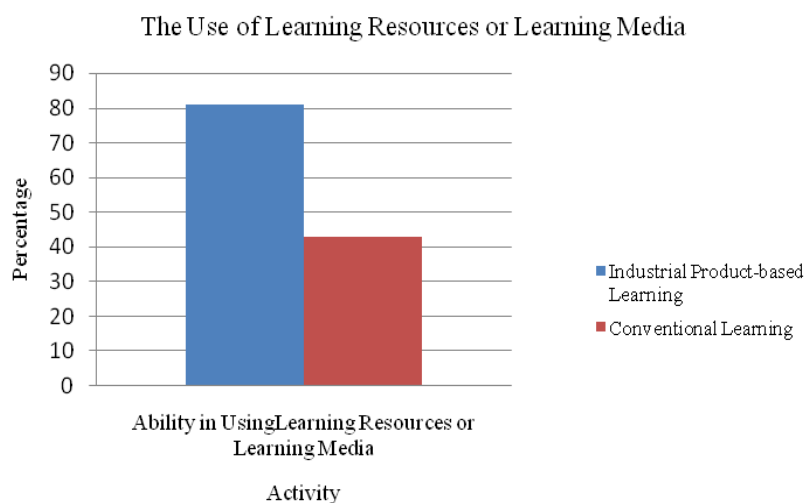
The Use of Learning Resources or Learning Media

Percentage

90
80
70
60
50
40
30
20
10
0

Ability in UsingLearning Resources or Learning Media

Activity

Industrial Product-based Learning

Conventional Learning